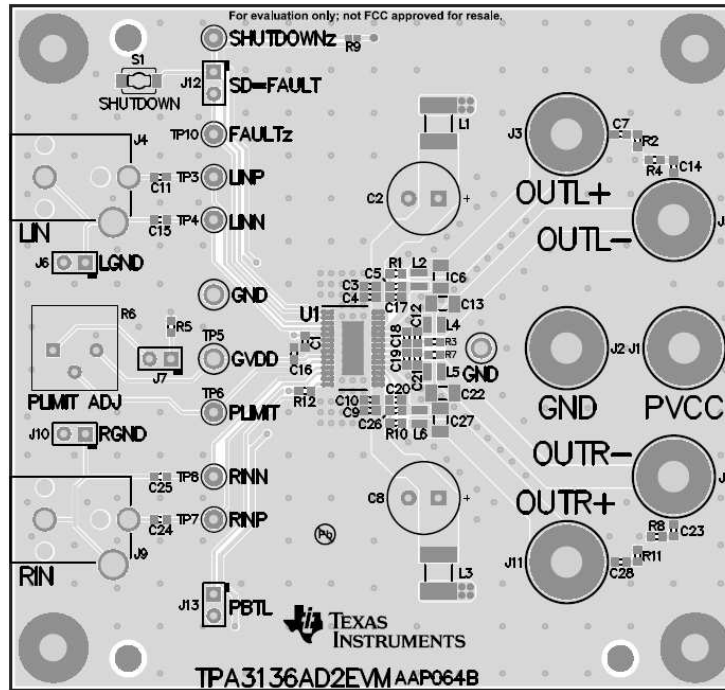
For evaluation only; not FCC approved for resale.

SHUTDOWNz
R9
S1
SHUTDOWN
J12
SD=FAULT
TP10
FAULTz
J4
TP3
LINP
C11
TP4
LINN
C15
LIN
J6
LGND
GND
R6
R5
TP5
GVDD
J7
TP6
PLIMIT
PLIMIT ADJ
J10
RGND
TP8
RINN
C25
TP7
RINP
C24
J9
RIN
J13
PBTL
L1
C2
+
J3
C7
R2
R4
C14
OUTL+
OUTL−
R1
L2
C5
C3
C4
IC6
C17
C13
U1
C1
L4
C18
C19
C12
R3
R7
C21
L5
GND
C16
R12
C20
C10
C9
C22
C26
R10
L6
IC27
J2
J1
GND
PVCC
OUTR−
C8
+
OUTR+
R8
C23
R11
J11
C28
L3
TEXAS INSTRUMENTS
TPA3136AD2EVM AAP064B